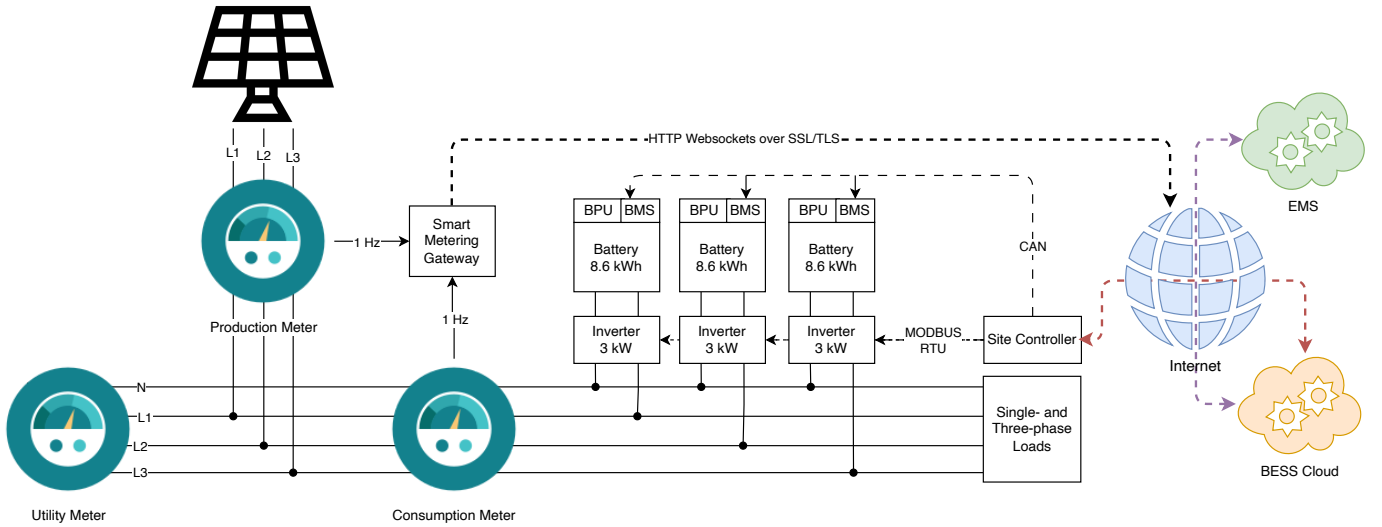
HTTP Websockets over SSL/TLS

L1 L2 L3

1 Hz

Smart Metering Gateway

Production Meter

1 Hz

BPU BMS
Battery 8.6 kWh
Inverter 3 kW

BPU BMS
Battery 8.6 kWh
Inverter 3 kW

BPU BMS
Battery 8.6 kWh
Inverter 3 kW

CAN

MODBUS RTU

Site Controller

EMS

Internet

BESS Cloud

N
L1
L2
L3

Single- and Three-phase Loads

Utility Meter

Consumption Meter